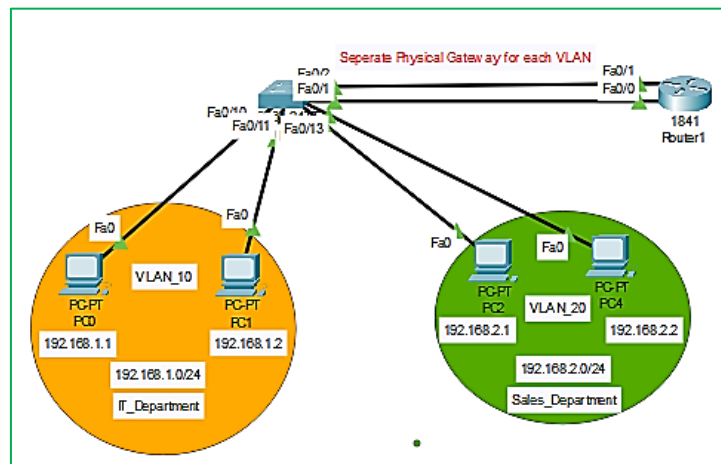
Seperate Physical Gateway for each VLAN

Fa0/2
Fa0/1
Fa0/10
Fa0/11
Fa0/13
Fa0/1
Fa0/0
1841
Router1

Fa0
Fa0
Fa0
Fa0

PC-PT
PC0
VLAN_10
PC-PT
PC1
192.168.1.1
192.168.1.2
192.168.1.0/24
IT_Department

PC-PT
PC2
PC-PT
PC4
VLAN_20
192.168.2.1
192.168.2.2
192.168.2.0/24
Sales_Department